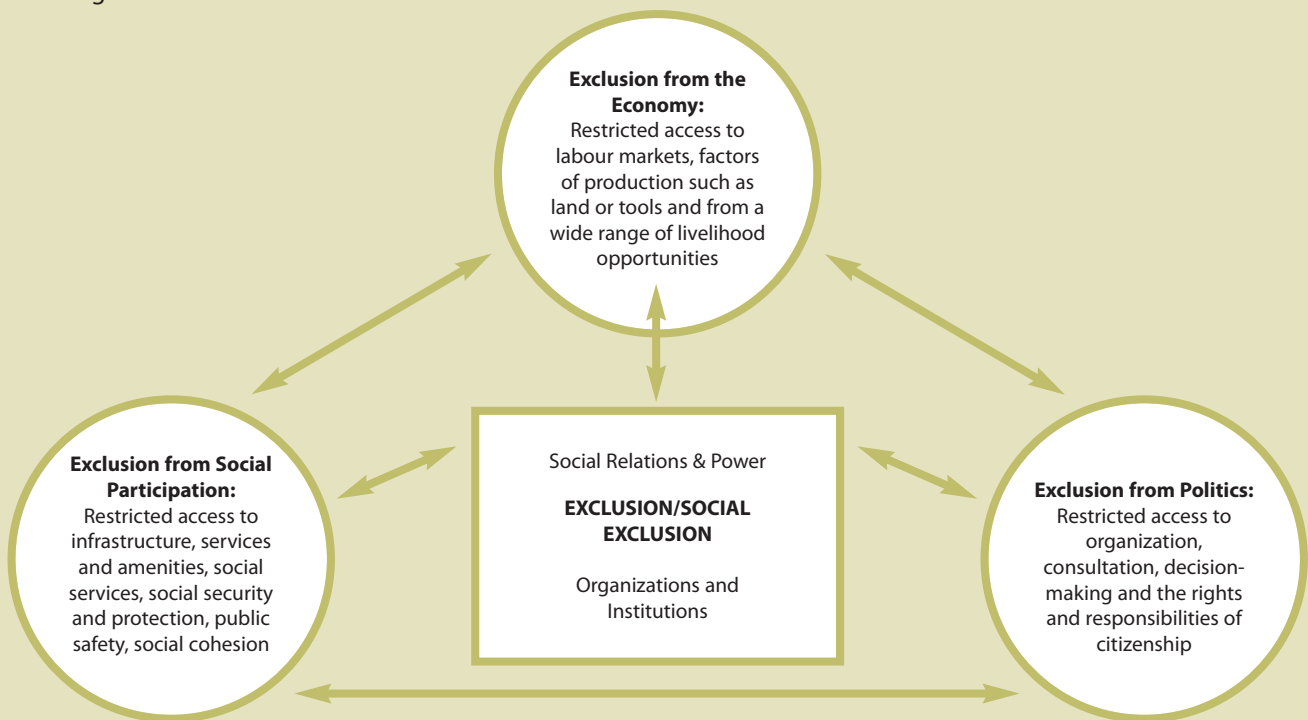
**Exclusion from the Economy:**
Restricted access to labour markets, factors of production such as land or tools and from a wide range of livelihood opportunities

**Exclusion from Social Participation:**
Restricted access to infrastructure, services and amenities, social services, social security and protection, public safety, social cohesion

Social Relations & Power

**EXCLUSION/SOCIAL EXCLUSION**

Organizations and Institutions

**Exclusion from Politics:**
Restricted access to organization, consultation, decision-making and the rights and responsibilities of citizenship